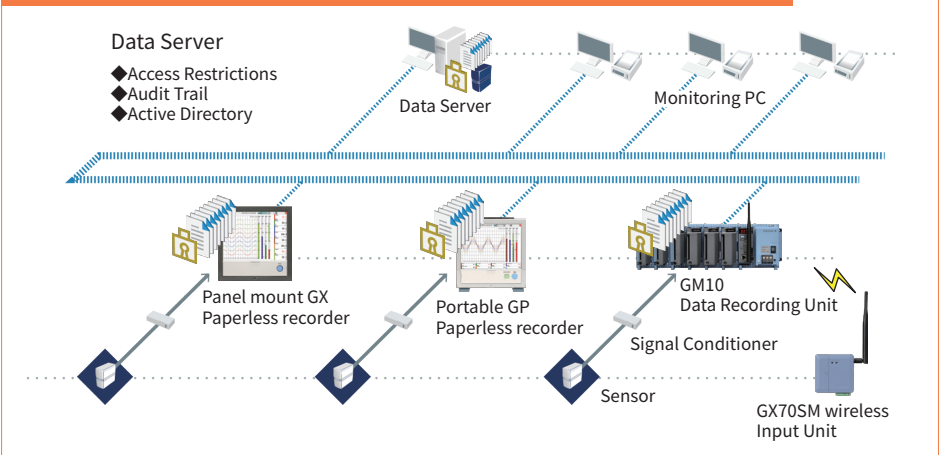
Data Server
◆Access Restrictions
◆Audit Trail
◆Active Directory

Data Server

Monitoring PC

Panel mount GX
Paperless recorder

Portable GP
Paperless recorder

GM10
Data Recording Unit

Signal Conditioner

Sensor

GX70SM wireless
Input Unit